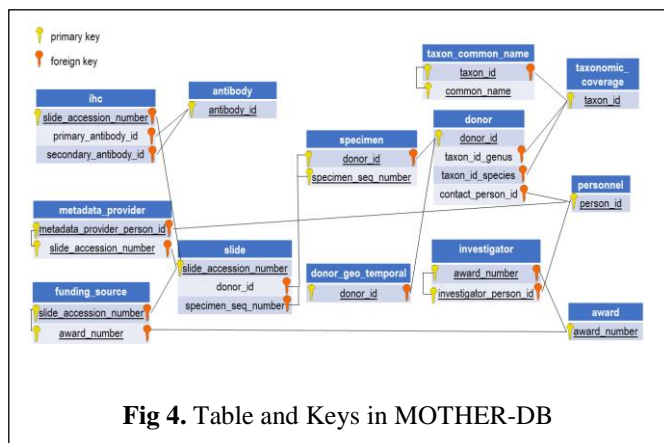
primary key

foreign key

ihc
slide_accession_number
primary_antibody_id
secondary_antibody_id

antibody
antibody_id

taxon_common_name
taxon_id
common_name

taxonomic_coverage
taxon_id

specimen
donor_id
specimen_seq_number

donor
donor_id
taxon_id_genus
taxon_id_species
contact_person_id

personnel
person_id

metadata_provider
metadata_provider_person_id
slide_accession_number

slide
slide_accession_number
donor_id
specimen_seq_number

donor_geo_temporal
donor_id

investigator
award_number
investigator_person_id

funding_source
slide_accession_number
award_number

award
award_number

**Fig 4.** Table and Keys in MOTHER-DB